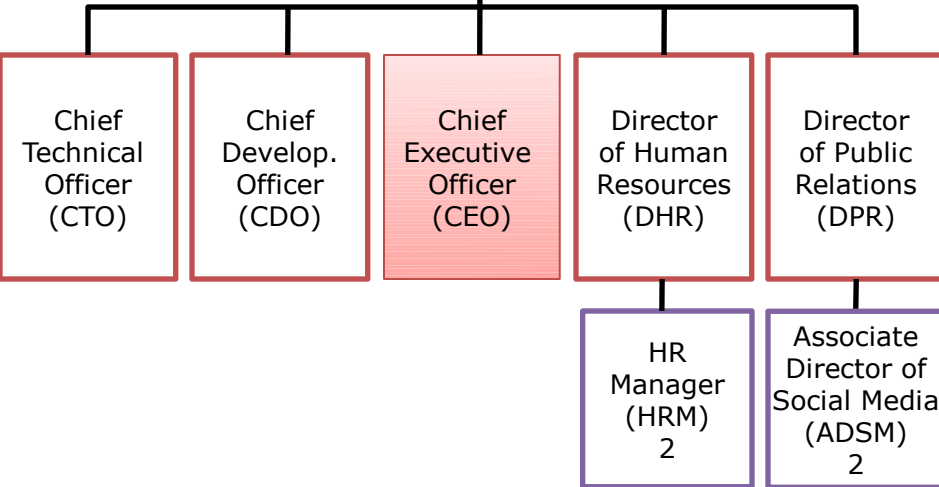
Chief Technical Officer (CTO)

Chief Develop. Officer (CDO)

Chief Executive Officer (CEO)

Director of Human Resources (DHR)

Director of Public Relations (DPR)

HR Manager (HRM) 2

Associate Director of Social Media (ADSM) 2